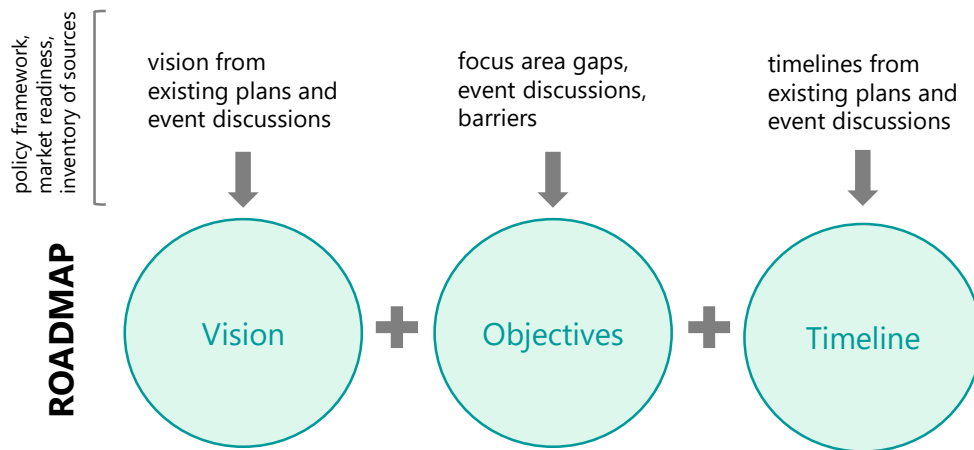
policy framework, market readiness, inventory of sources

vision from existing plans and event discussions

focus area gaps, event discussions, barriers

timelines from existing plans and event discussions

ROADMAP

Vision

Objectives

Timeline